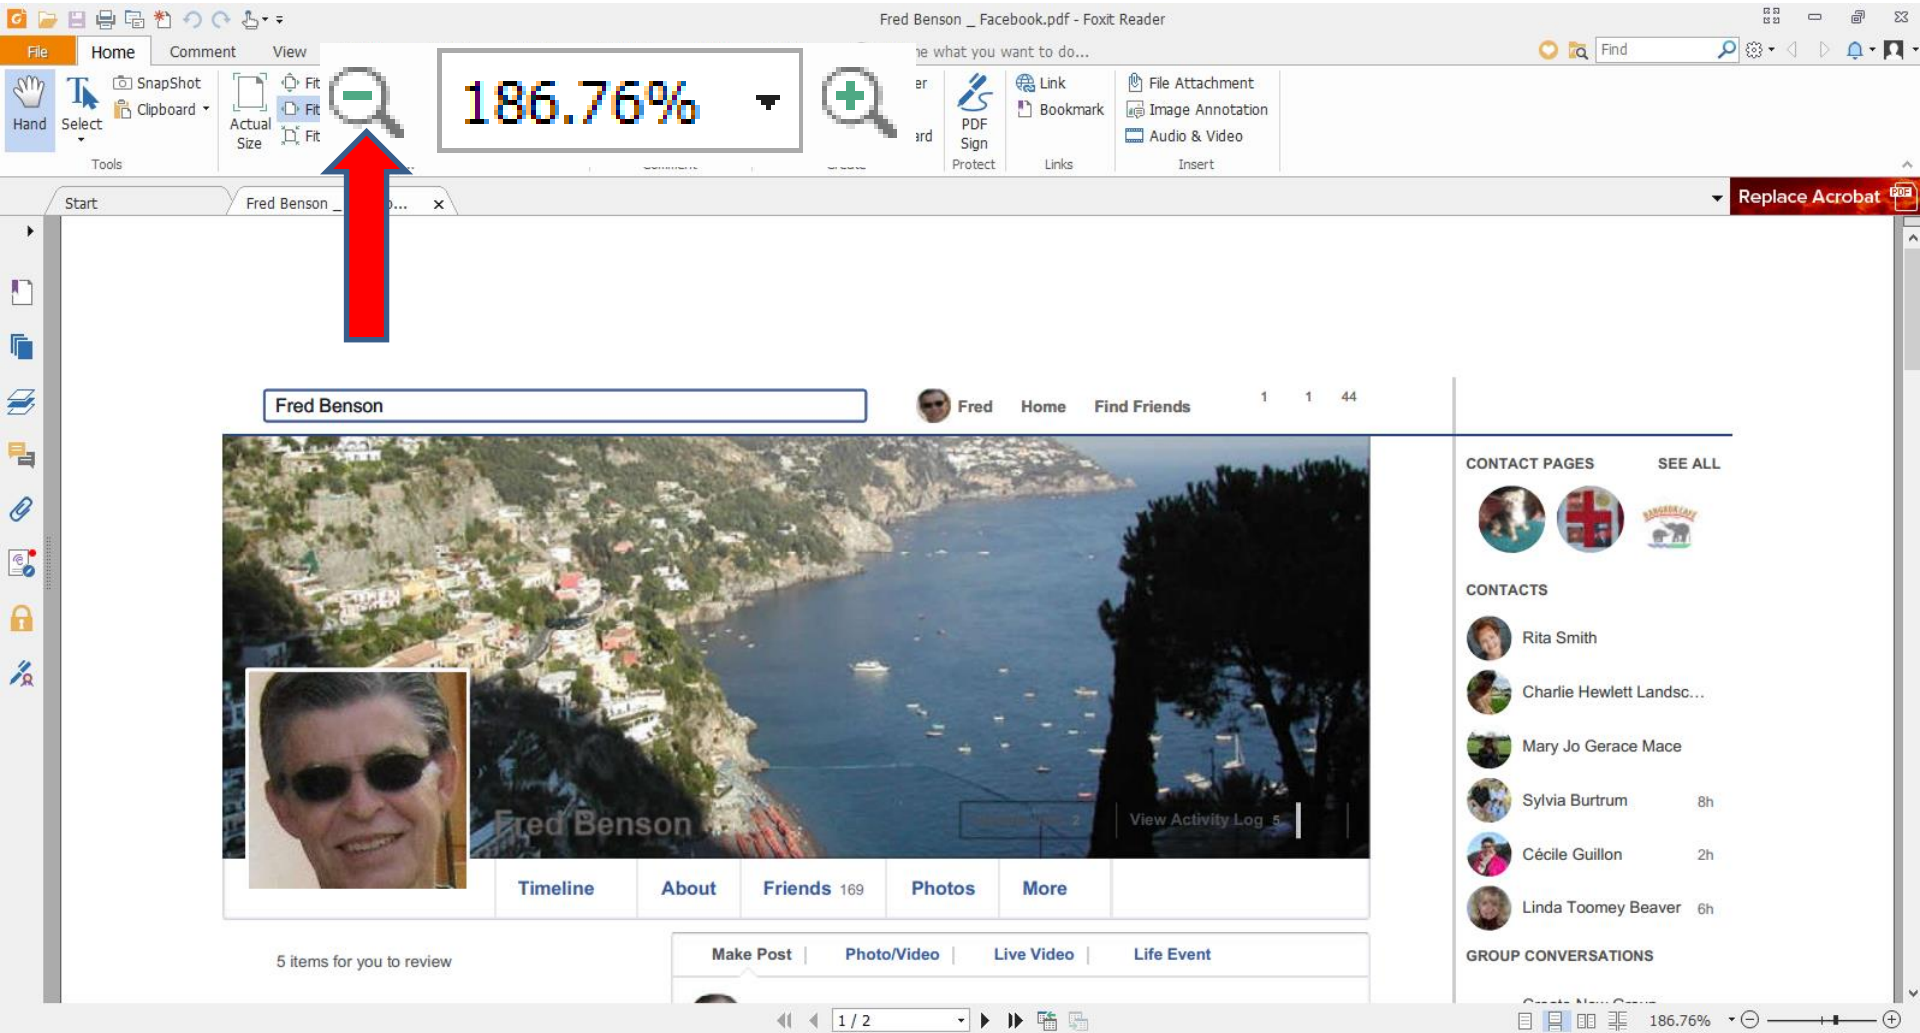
Fred Benson _ Facebook.pdf - Foxit Reader

File Home Comment View
he what you want to do...
Find

Hand Select
SnapShot
Clipboard
Tools
Actual Size
Fit
Fit
Fit
186.76%
er
rd
PDF Sign
Protect
Link
Bookmark
Links
File Attachment
Image Annotation
Audio & Video
Insert

Start
Fred Benson _ F...
Replace Acrobat

Fred Benson
Fred Home Find Friends 1 1 44

Fred Benson
View Activity Log 5
Timeline About Friends 169 Photos More

5 items for you to review
Make Post | Photo/Video | Live Video | Life Event

CONTACT PAGES SEE ALL
CONTACTS
Rita Smith
Charlie Hewlett Landsc...
Mary Jo Gerace Mace
Sylvia Burtrum 8h
Cécile Guillon 2h
Linda Toomey Beaver 6h
GROUP CONVERSATIONS

1 / 2
186.76%